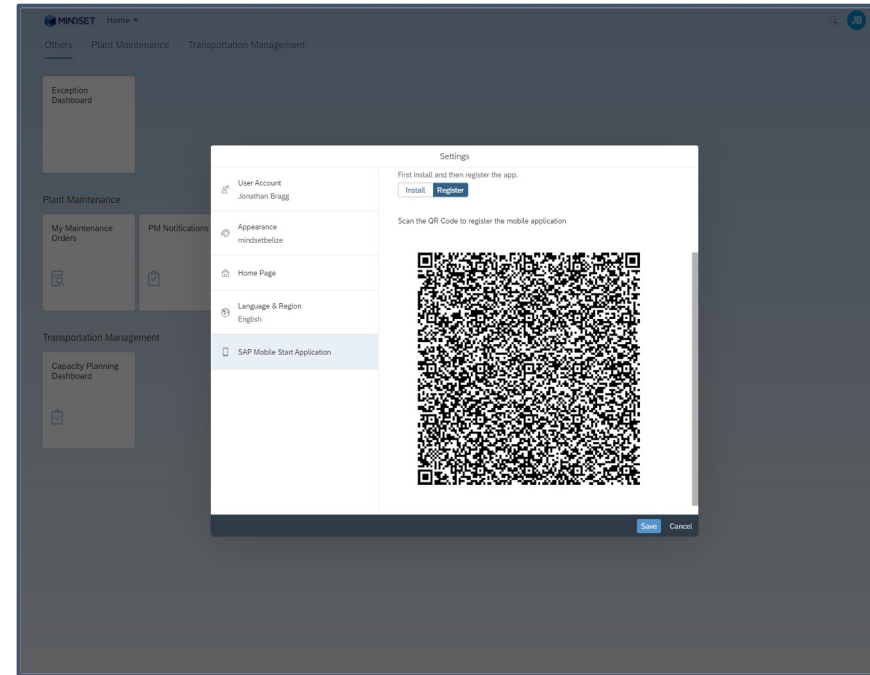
MINDSET Home ▾

JB

Others Plant Maintenance Transportation Management

Exception Dashboard

Plant Maintenance

My Maintenance Orders

PM Notifications

Transportation Management

Capacity Planning Dashboard

Settings

User Account
Jonathan Bragg

Appearance
mindsetbelize

Home Page

Language & Region
English

SAP Mobile Start Application

First install and then register the app.

Install Register

Scan the QR Code to register the mobile application

Save Cancel